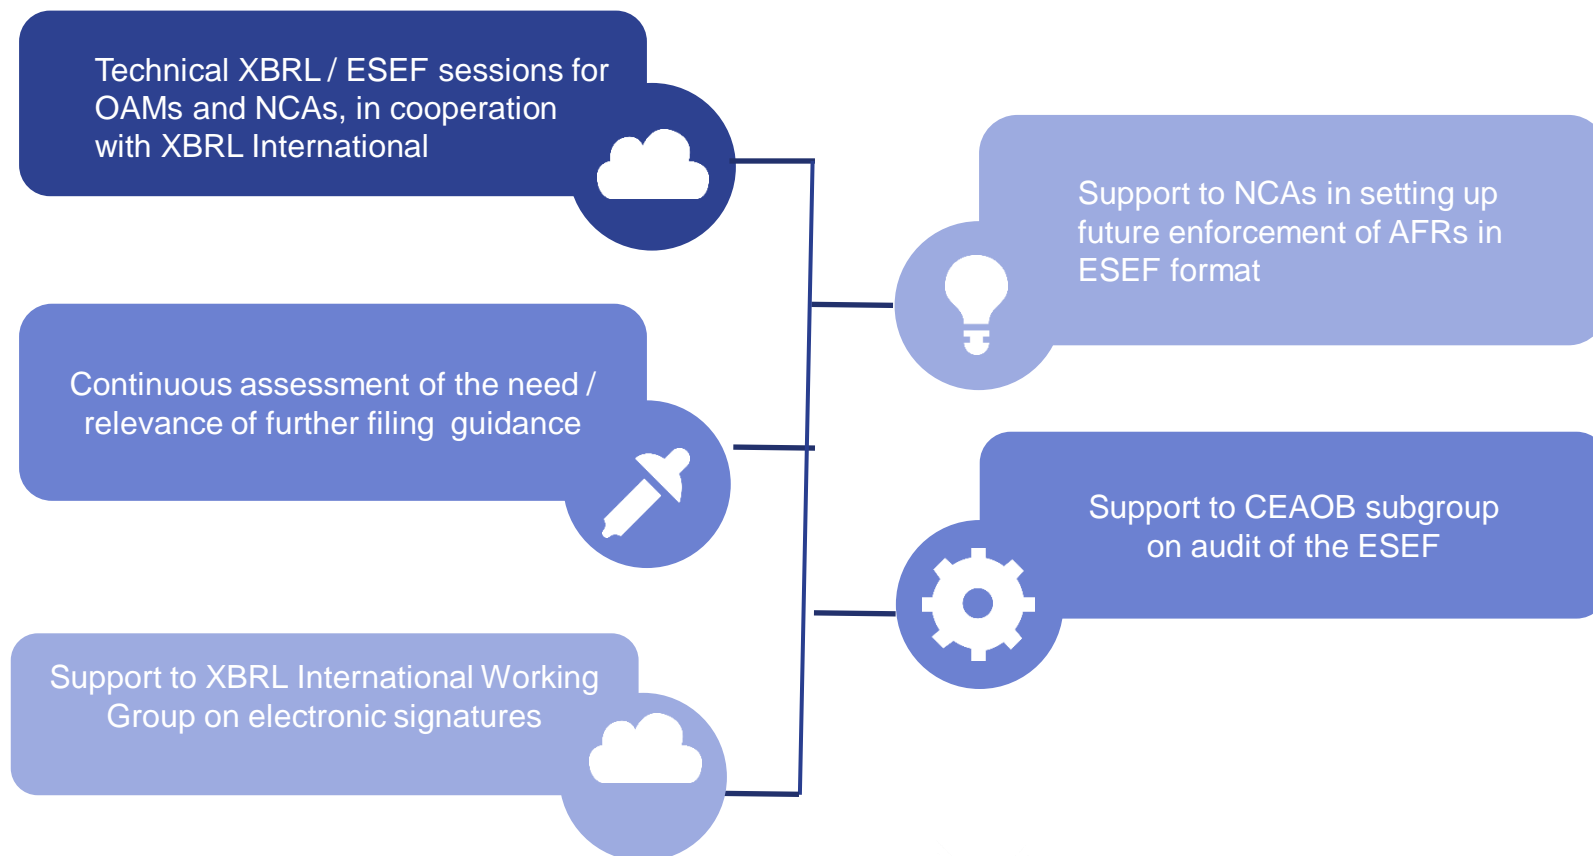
Technical XBRL / ESEF sessions for OAMs and NCAs, in cooperation with XBRL International

Continuous assessment of the need / relevance of further filing guidance

Support to XBRL International Working Group on electronic signatures

Support to NCAs in setting up future enforcement of AFRs in ESEF format

Support to CEAOB subgroup on audit of the ESEF